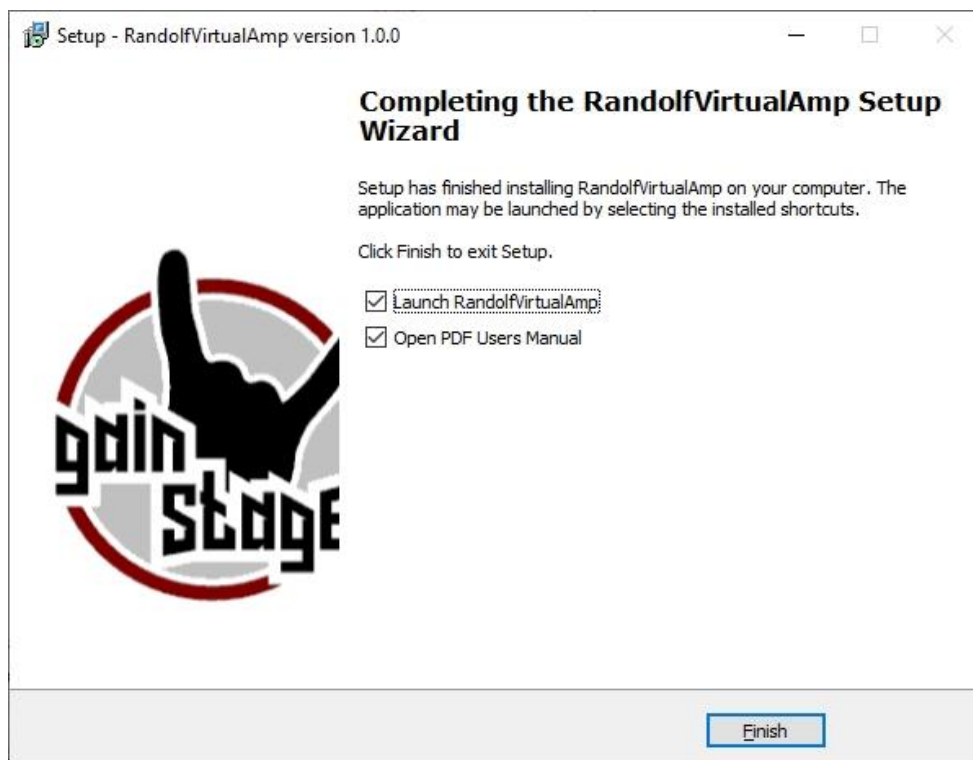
Setup - RandolfVirtualAmp version 1.0.0

Completing the RandolfVirtualAmp Setup Wizard

Setup has finished installing RandolfVirtualAmp on your computer. The application may be launched by selecting the installed shortcuts.

Click Finish to exit Setup.

☑ Launch RandolfVirtualAmp
☑ Open PDF Users Manual

gain stage

Finish